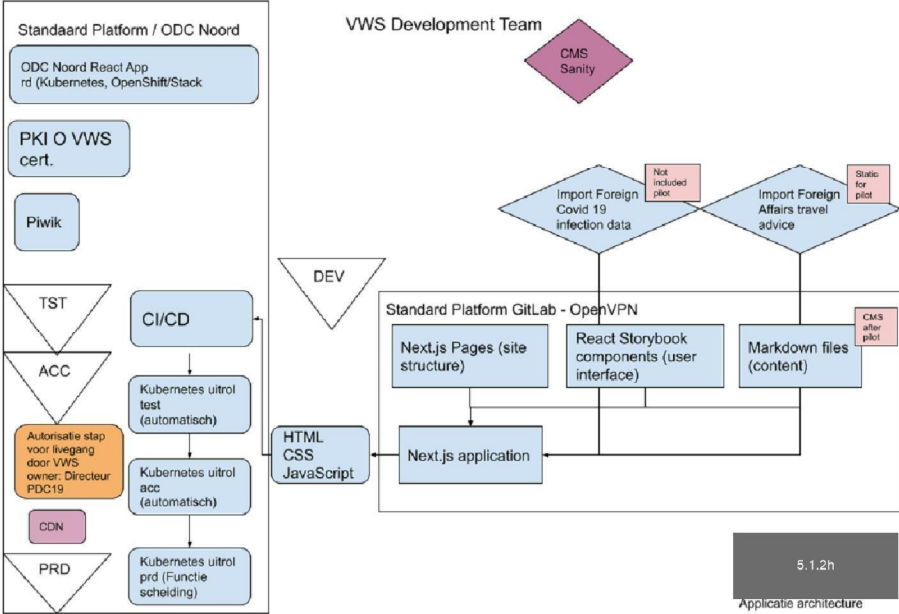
Standaard Platform / ODC Noord

ODC Noord React App rd (Kubernetes, OpenShift/Stack

PKI O VWS cert.

Piwik

TST

ACC

Autorisatie stap voor livegang door VWS owner: Directeur PDC19

CDN

PRD

CI/CD

Kubernetes uitrol test (automatisch)

Kubernetes uitrol acc (automatisch)

Kubernetes uitrol prd (Functie scheiding)

VWS Development Team

CMS Sanity

DEV

Import Foreign Covid 19 infection data

Not included pilot

Import Foreign Affairs travel advice

Static for pilot

Standard Platform GitLab - OpenVPN

Next.js Pages (site structure)

React Storybook components (user interface)

Markdown files (content)

CMS after pilot

HTML CSS JavaScript

Next.js application

5.1.2h

Applicatie architecture